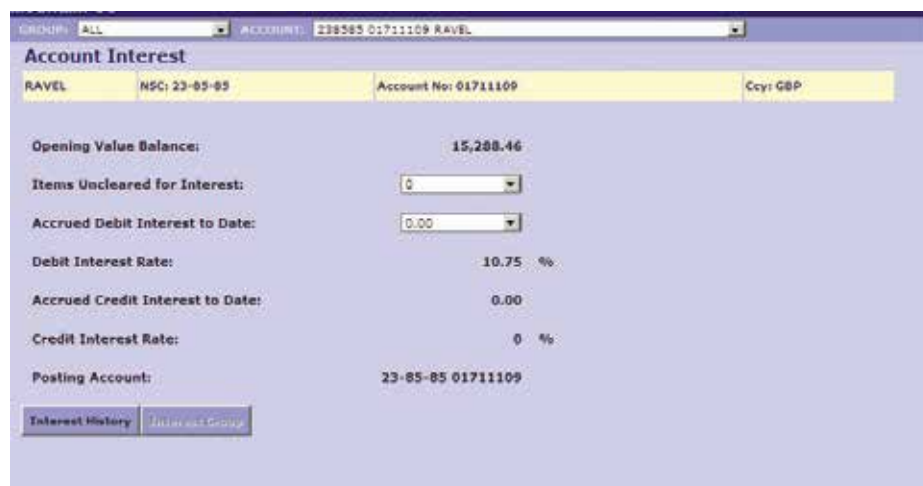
GROUP: ALL ACCOUNT: 238585 01711109 RAVEL

Account Interest

| RAVEL | NSC: 23-85-85 | Account No: 01711109 | Ccy: GBP |
|---|---|---|---|

Opening Value Balance: 15,288.46

Items Uncleared for Interest: 0

Accrued Debit Interest to Date: 0.00

Debit Interest Rate: 10.75 %

Accrued Credit Interest to Date: 0.00

Credit Interest Rate: 0 %

Posting Account: 23-85-85 01711109

Interest History Interest Group